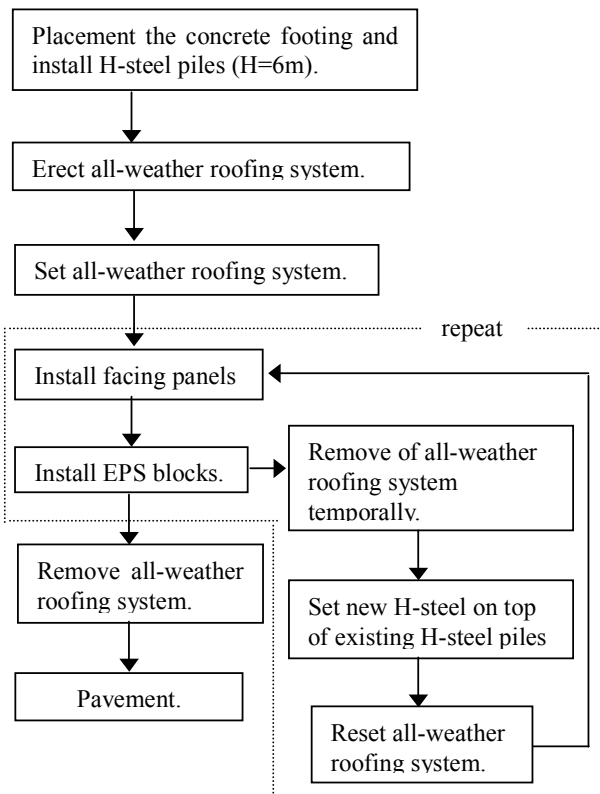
Placement the concrete footing and install H-steel piles (H=6m).

Erect all-weather roofing system.

Set all-weather roofing system.

repeat

Install facing panels

Install EPS blocks.

Remove of all-weather roofing system temporally.

Set new H-steel on top of existing H-steel piles

Reset all-weather roofing system.

Remove all-weather roofing system.

Pavement.